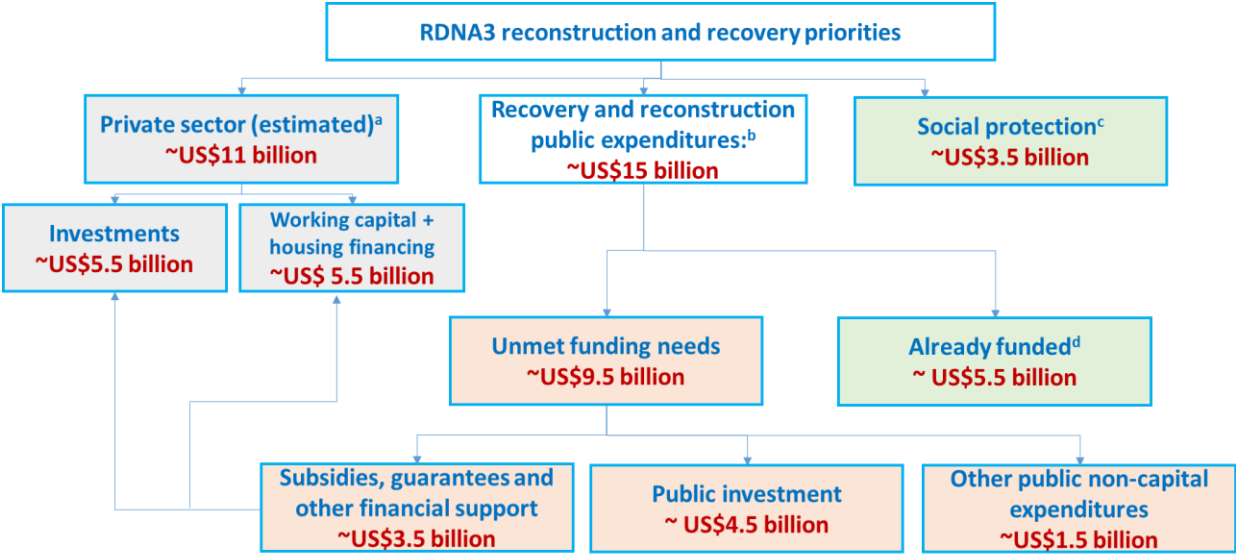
RDNA3 reconstruction and recovery priorities

Private sector (estimated)$^{a}$
~US$11 billion

Recovery and reconstruction public expenditures:$^{b}$
~US$15 billion

Social protection$^{c}$
~US$3.5 billion

Investments
~US$5.5 billion

Working capital + housing financing
~US$ 5.5 billion

Unmet funding needs
~US$9.5 billion

Already funded$^{d}$
~ US$5.5 billion

Subsidies, guarantees and other financial support
~US$3.5 billion

Public investment
~ US$4.5 billion

Other public non-capital expenditures
~US$1.5 billion